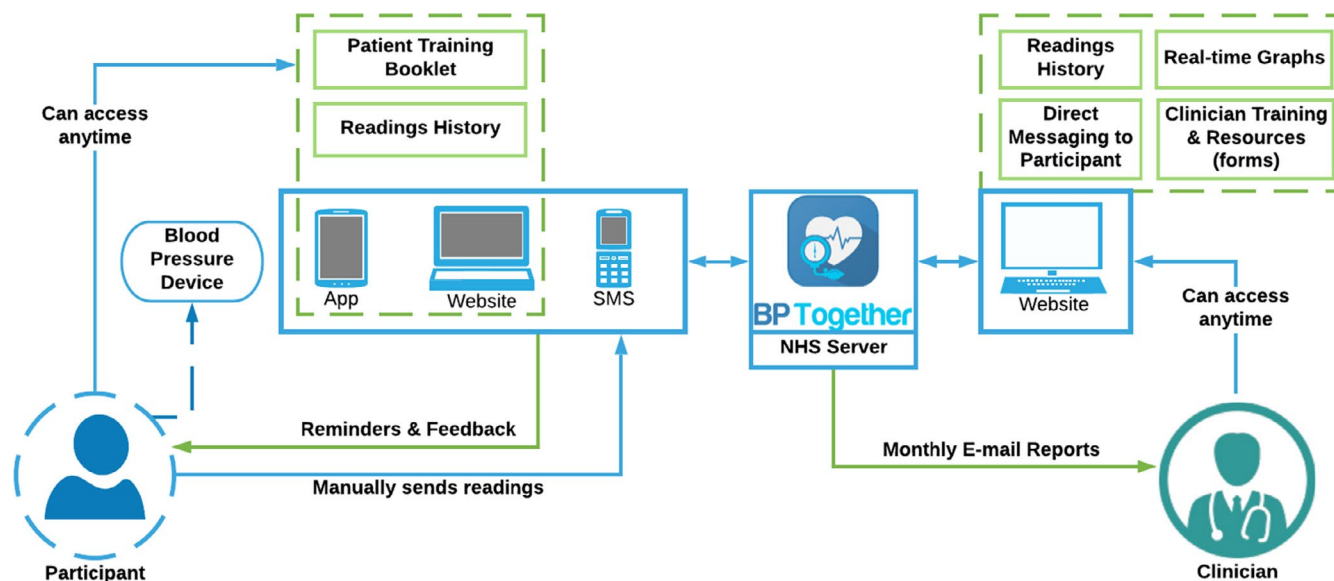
Patient Training Booklet

Readings History

Can access anytime

Blood Pressure Device

App

Website

SMS

BP Together

NHS Server

Readings History

Real-time Graphs

Direct Messaging to Participant

Clinician Training & Resources (forms)

Website

Can access anytime

Reminders & Feedback

Manually sends readings

Monthly E-mail Reports

Participant

Clinician